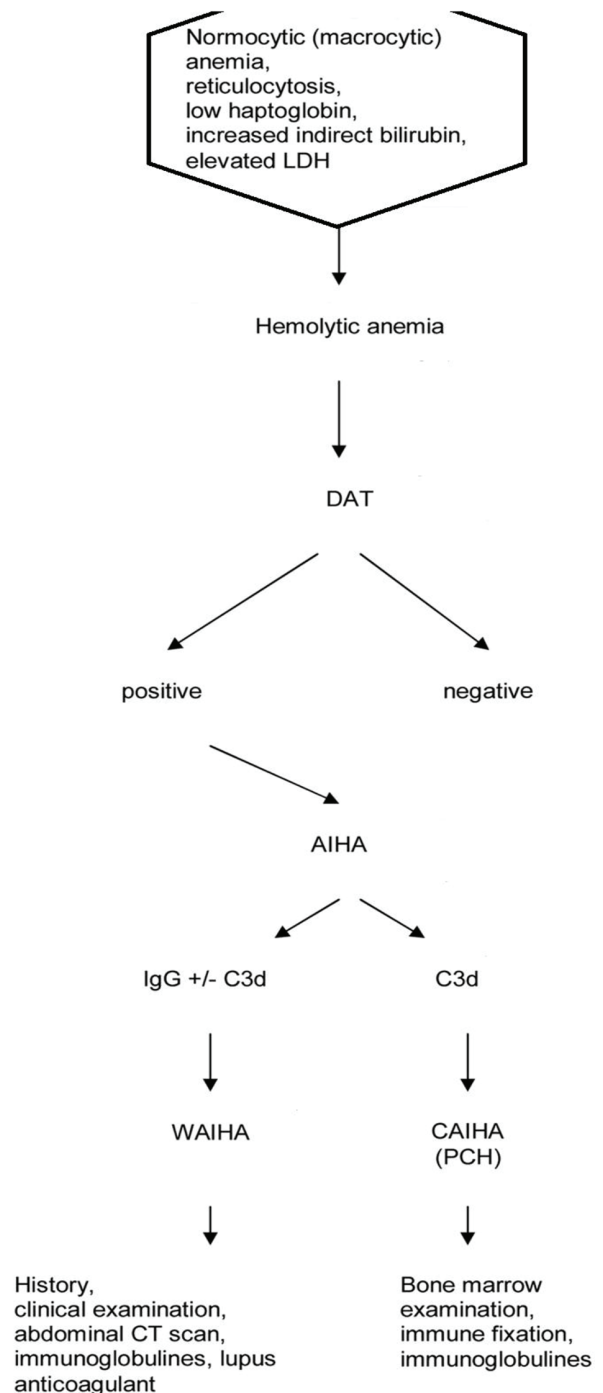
Normocytic (macrocytic) anemia,
reticulocytosis,
low haptoglobin,
increased indirect bilirubin,
elevated LDH

Hemolytic anemia

DAT

positive

negative

AIHA

IgG +/- C3d

C3d

WAIHA

CAIHA
(PCH)

History,
clinical examination,
abdominal CT scan,
immunoglobulines, lupus anticoagulant

Bone marrow examination,
immune fixation,
immunoglobulines